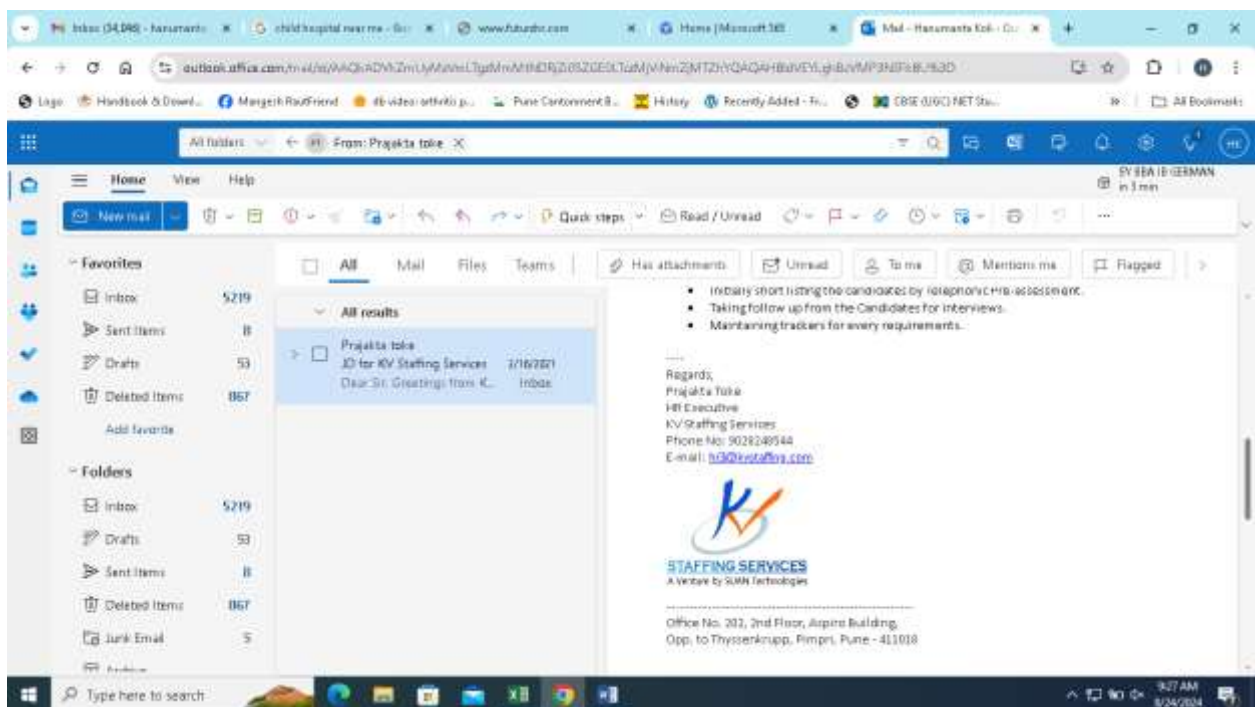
Inbox (34,846) - hanumanta | child hospital near me - Go | www.futurohr.com | Home | Microsoft 365 | Mail - Hanumanta Koli - Ou

outlook.office.com/mail/id/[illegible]

Logo | Handbook & Downl... | Mangesh RautFriend | db video: arthritis p... | Pune Cantonment B... | History | Recently Added - Fr... | CBSE (UGC) NET Stu... | All Bookmarks

All folders | From: Prajakta toke

Home View Help

SY BBA IB GERMAN in 3 min

New mail | Quick steps | Read / Unread

Favorites
Inbox 5219
Sent Items 8
Drafts 53
Deleted Items 867
Add favorite

Folders
Inbox 5219
Drafts 53
Sent Items 8
Deleted Items 867
Junk Email 5

All | Mail | Files | Teams | Has attachments | Unread | To me | Mentions me | Flagged

All results

Prajakta toke
JD for KV Staffing Services 3/16/2021
Dear Sir, Greetings from K... Inbox

• Initially short listing the candidates by Telephonic Pre-assessment.
• Taking follow up from the Candidates for interviews.
• Maintaining trackers for every requirements.

----
Regards,
Prajakta Toke
HR Executive
KV Staffing Services
Phone No: 9029248544
E-mail: hr3@kvstaffing.com

KV
STAFFING SERVICES
A Venture by SUAN Technologies

Office No. 201, 2nd Floor, Aspire Building,
Opp. to Thyssenkrupp, Pimpri, Pune - 411018

Type here to search

9:27 AM 6/24/2024